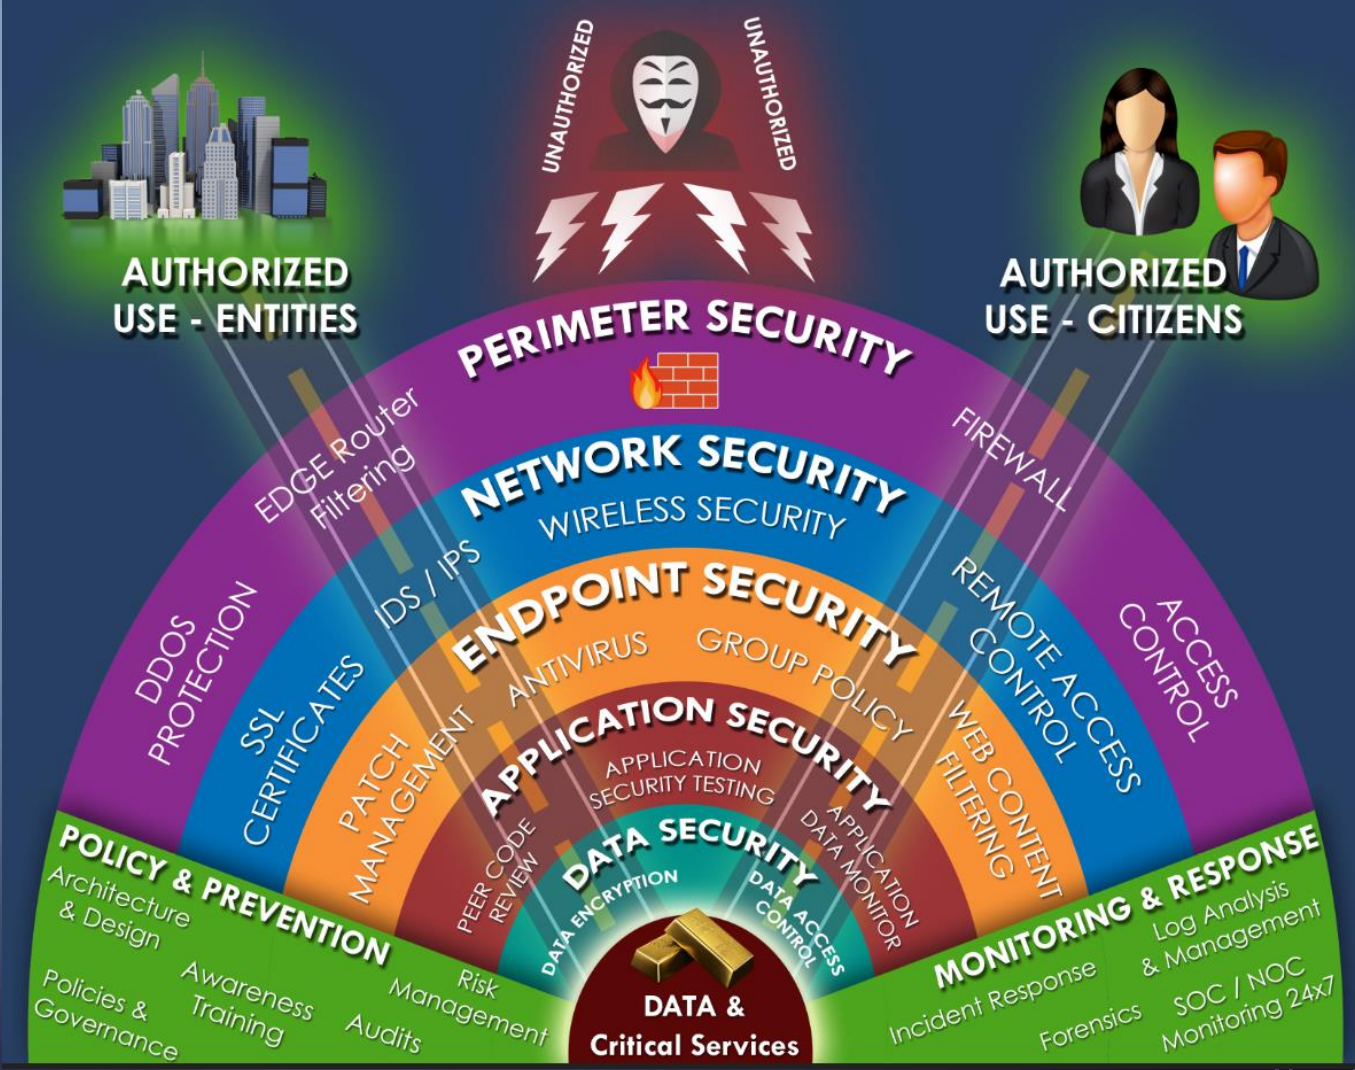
UNAUTHORIZED
UNAUTHORIZED

AUTHORIZED USE - ENTITIES

AUTHORIZED USE - CITIZENS

PERIMETER SECURITY

EDGE Router Filtering
FIREWALL
DDOS PROTECTION
ACCESS CONTROL

NETWORK SECURITY
WIRELESS SECURITY
IDS / IPS
SSL CERTIFICATES
REMOTE ACCESS CONTROL

ENDPOINT SECURITY
ANTIVIRUS
GROUP POLICY
PATCH MANAGEMENT
WEB CONTENT FILTERING

APPLICATION SECURITY
APPLICATION SECURITY TESTING
PEER CODE REVIEW
APPLICATION DATA MONITOR

DATA SECURITY
DATA ENCRYPTION
DATA ACCESS CONTROL

DATA & Critical Services

POLICY & PREVENTION
Architecture & Design
Policies & Governance
Awareness Training
Audits
Risk Management

MONITORING & RESPONSE
Log Analysis & Management
Incident Response
Forensics
SOC / NOC Monitoring 24x7